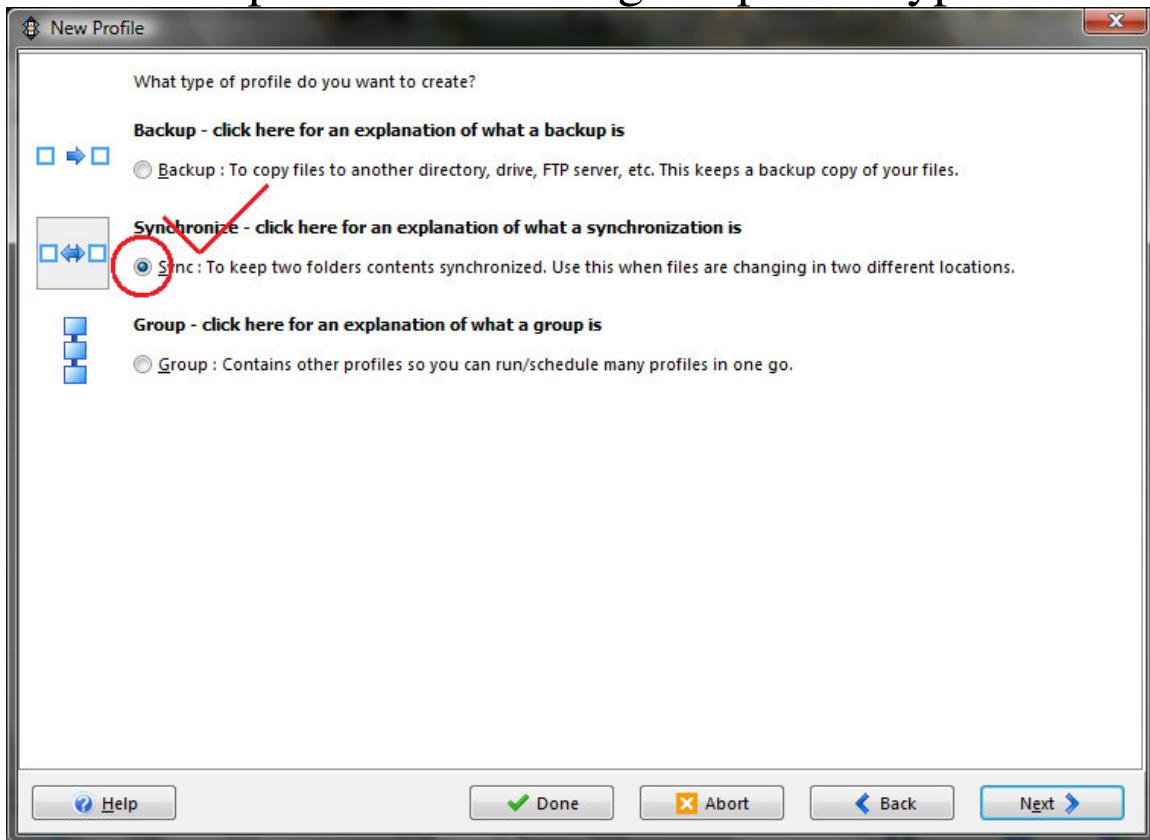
New Profile

What type of profile do you want to create?

Backup - click here for an explanation of what a backup is

Backup : To copy files to another directory, drive, FTP server, etc. This keeps a backup copy of your files.

Synchronize - click here for an explanation of what a synchronization is

Sync : To keep two folders contents synchronized. Use this when files are changing in two different locations.

Group - click here for an explanation of what a group is

Group : Contains other profiles so you can run/schedule many profiles in one go.

Help

Done

Abort

Back

Next